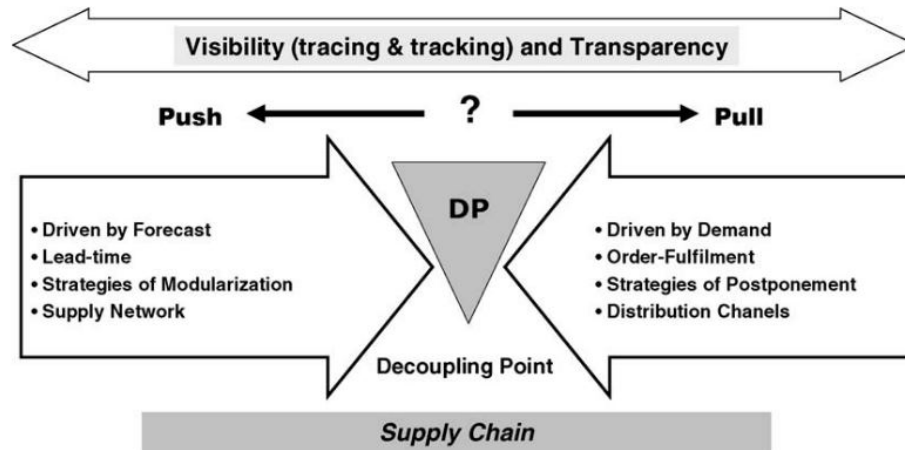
Visibility (tracing & tracking) and Transparency

Push ? Pull

DP

• Driven by Forecast
• Lead-time
• Strategies of Modularization
• Supply Network

• Driven by Demand
• Order-Fulfilment
• Strategies of Postponement
• Distribution Chanels

Decoupling Point

Supply Chain